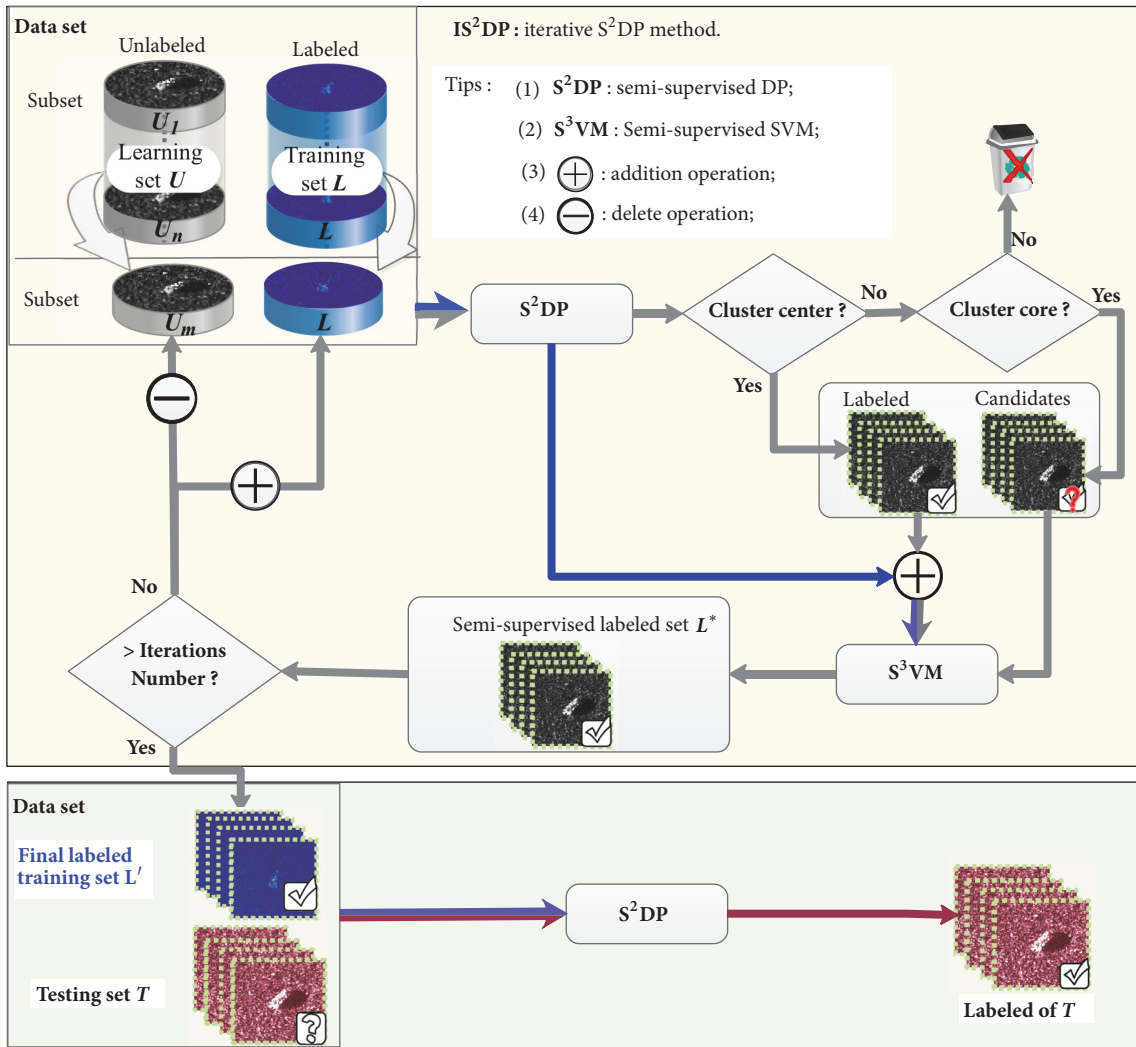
Data set

Unlabeled

Labeled

Subset

$U_1$

Learning set $U$

$U_n$

Training set $L$

$L$

Subset

$U_m$

$L$

$IS^2DP$ : iterative $S^2DP$ method.

Tips : (1) $S^2DP$ : semi-supervised DP;

(2) $S^3VM$ : Semi-supervised SVM;

(3) $\oplus$ : addition operation;

(4) $\ominus$ : delete operation;

No

$S^2DP$

Cluster center ?

No

Cluster core ?

Yes

Yes

Labeled

Candidates

No

> Iterations Number ?

Semi-supervised labeled set $L^*$

$S^3VM$

Yes

Data set

Final labeled training set $L'$

$S^2DP$

Testing set $T$

Labeled of $T$